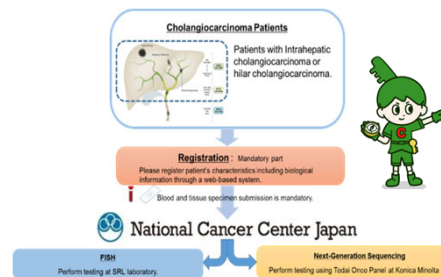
Cholangiocarcinoma Patients

Patients with Intrahepatic cholangiocarcinoma or hilar cholangiocarcinoma.

Registration : Mandatory part
Please register patient's characteristics including biological information through a web-based system.

Blood and tissue specimen submission is mandatory.

National Cancer Center Japan

FISH
Perform testing at SRL laboratory.

Next-Generation Sequencing
Perform testing using Todai Onco Panel at Konica Minolta

C